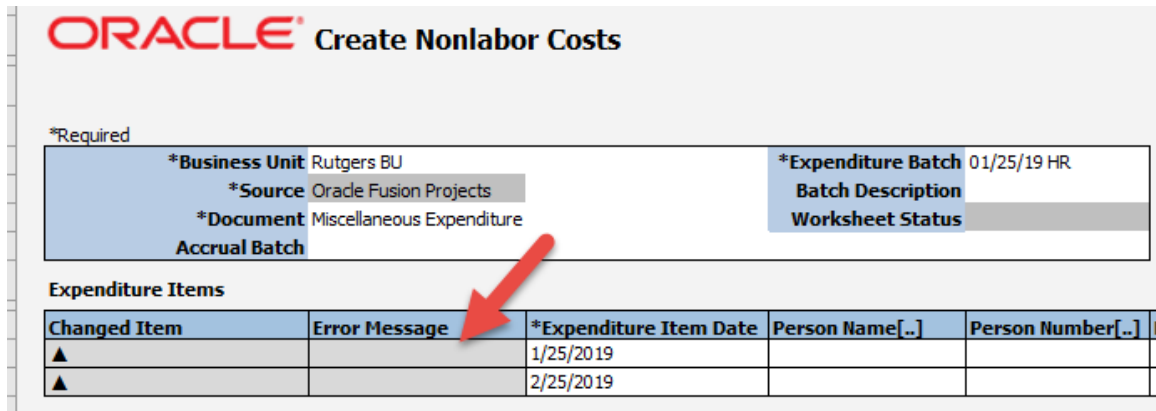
ORACLE® Create Nonlabor Costs

*Required

| *Business Unit | Rutgers BU | *Expenditure Batch | 01/25/19 HR |
|---|---|---|---|
| *Source | Oracle Fusion Projects | Batch Description | |
| *Document | Miscellaneous Expenditure | Worksheet Status | |
| Accrual Batch | | | |

Expenditure Items

| Changed Item | Error Message | *Expenditure Item Date | Person Name[..] | Person Number[..] |
|---|---|---|---|---|
| ▲ | | 1/25/2019 | | |
| ▲ | | 2/25/2019 | | |